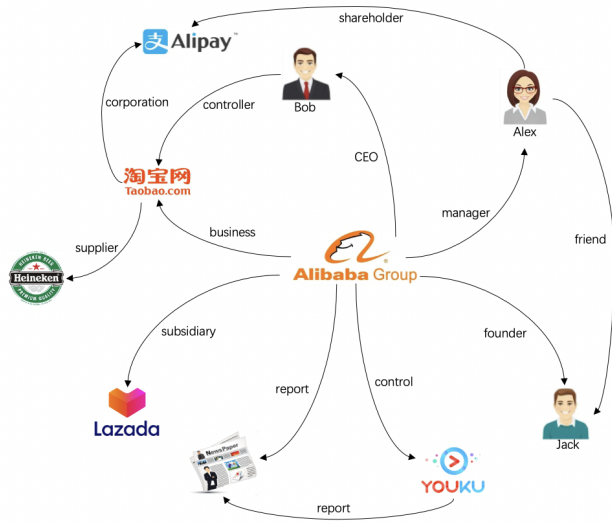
shareholder

Alipay

corporation

controller

Bob

Alex

CEO

淘宝网
Taobao.com

manager

business

friend

supplier

Heineken

Alibaba Group

subsidiary

founder

report

control

Lazada

Jack

News Paper

YOUKU

report